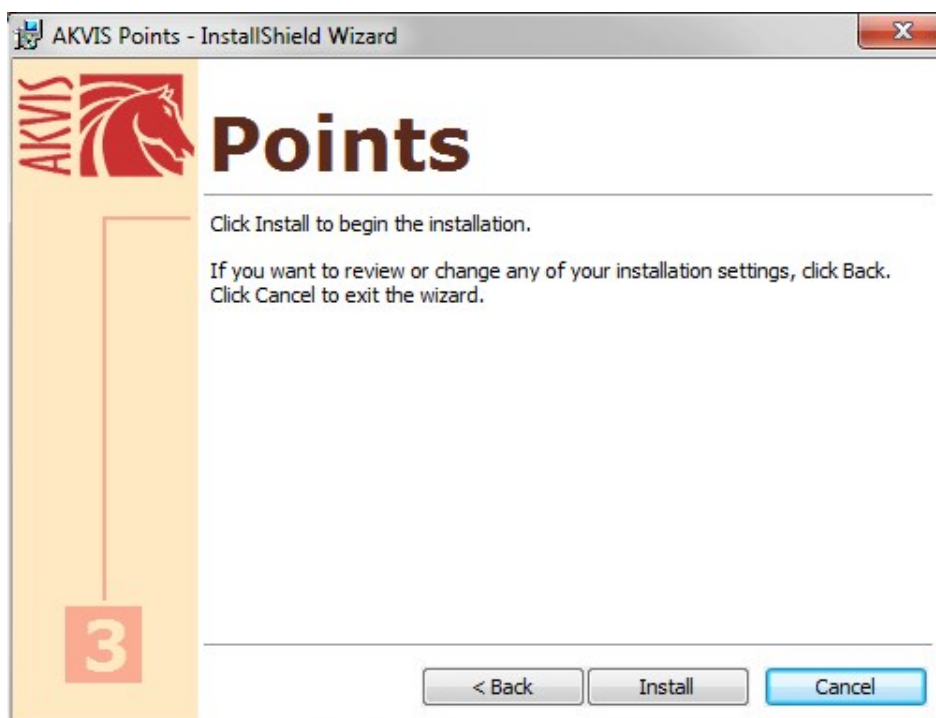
AKVIS Points - InstallShield Wizard

AKVIS

Points

Click Install to begin the installation.

If you want to review or change any of your installation settings, click Back. Click Cancel to exit the wizard.

3

< Back

Install

Cancel